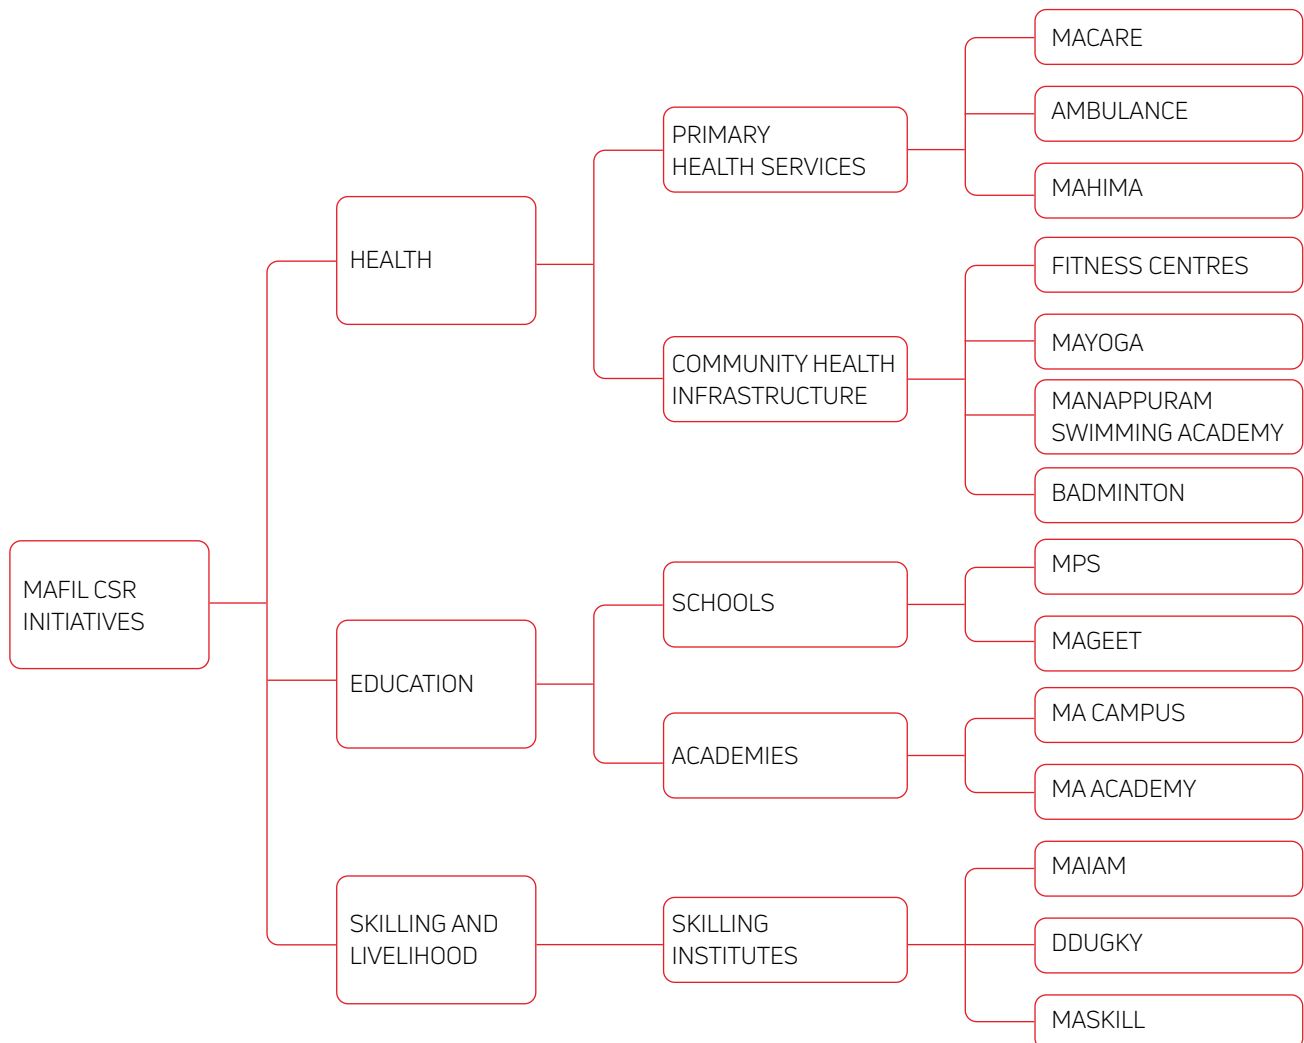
MAFIL CSR INITIATIVES

HEALTH

PRIMARY HEALTH SERVICES

MACARE

AMBULANCE

MAHIMA

COMMUNITY HEALTH INFRASTRUCTURE

FITNESS CENTRES

MAYOGA

MANAPPURAM SWIMMING ACADEMY

BADMINTON

EDUCATION

SCHOOLS

MPS

MAGEET

ACADEMIES

MA CAMPUS

MA ACADEMY

SKILLING AND LIVELIHOOD

SKILLING INSTITUTES

MAIAM

DDUGKY

MASKILL